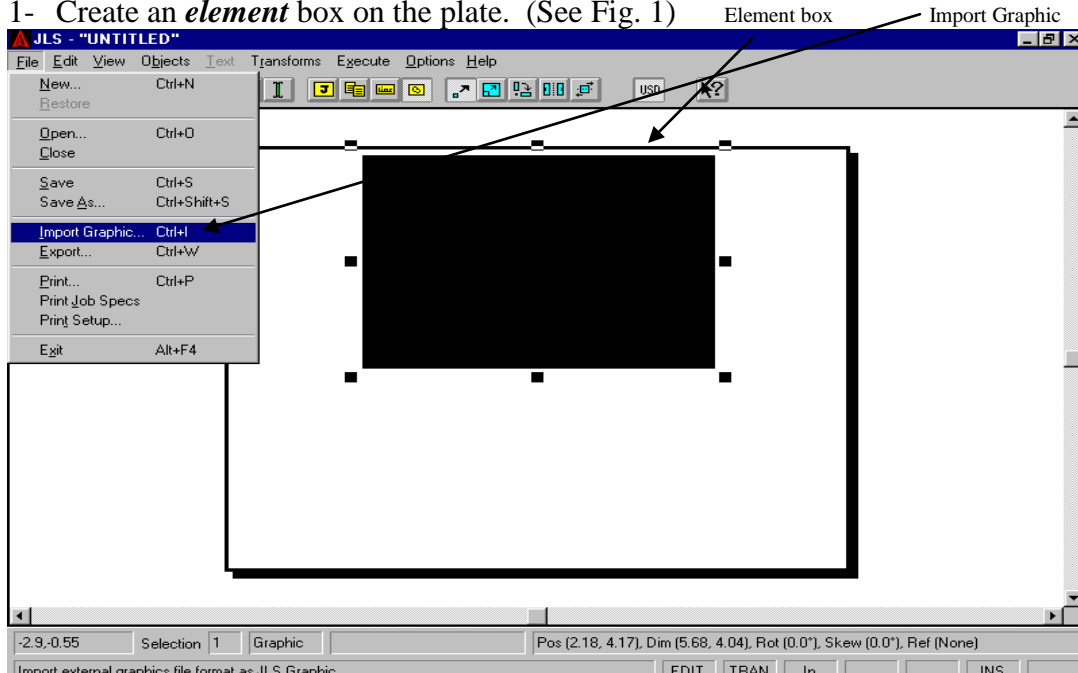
1- Create an ***element*** box on the plate. (See Fig. 1)

Element box

Import Graphic

JLS - "UNTITLED"

File Edit View Objects Text Transforms Execute Options Help

New... Ctrl+N
Restore
Open... Ctrl+O
Close
Save Ctrl+S
Save As... Ctrl+Shift+S
Import Graphic... Ctrl+I
Export... Ctrl+W
Print... Ctrl+P
Print Job Specs
Print Setup...
Exit Alt+F4

USD

-2.9,-0.55 | Selection 1 | Graphic | Pos (2.18, 4.17), Dim (5.68, 4.04), Rot (0.0°), Skew (0.0°), Ref (None)

Import external graphics file format as JLS Graphic | EDIT | TRAN | In | INS